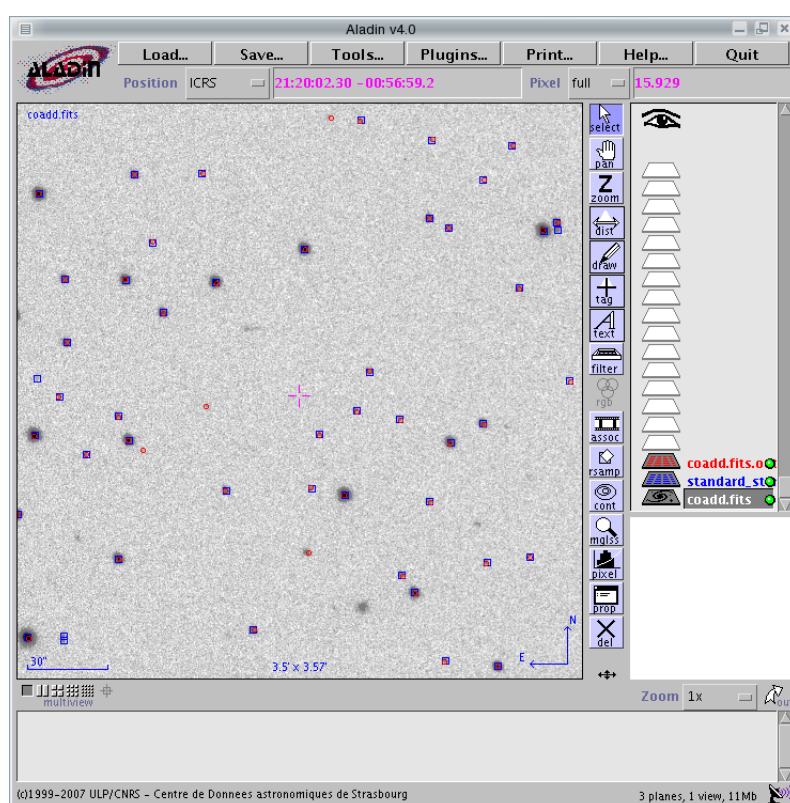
Aladin v4.0

ALADIN

Load... Save... Tools... Plugins... Print... Help... Quit

Position ICRS 21:20:02.30 -00:56:59.2 Pixel full 15.929

coadd.fits

select
pan
zoom
dist
draw
tag
text
filter
rgb
assoc
rsamp
cont
mglss
pixel
prop
del

coadd.fits.o
standard_st
coadd.fits

30"
3.5' x 3.57'
N
E

multiview

Zoom 1x

(c)1999-2007 ULP/CNRS - Centre de Donnees astronomiques de Strasbourg

3 planes, 1 view, 11Mb